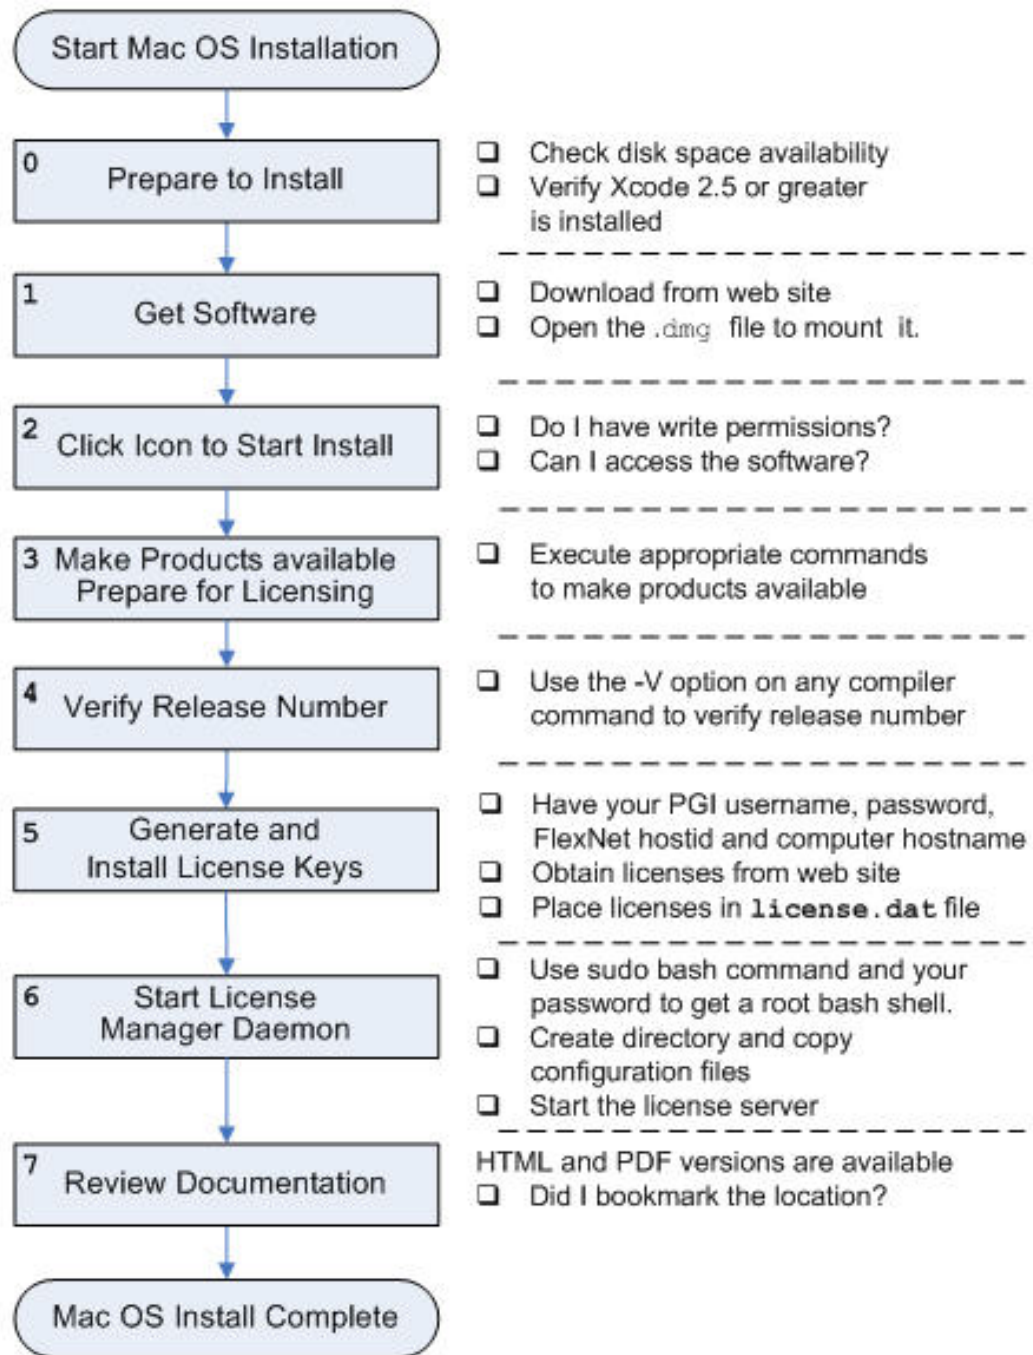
Start Mac OS Installation

0 Prepare to Install

❑ Check disk space availability
❑ Verify Xcode 2.5 or greater is installed

1 Get Software

❑ Download from web site
❑ Open the .dmg file to mount it.

2 Click Icon to Start Install

❑ Do I have write permissions?
❑ Can I access the software?

3 Make Products available Prepare for Licensing

❑ Execute appropriate commands to make products available

4 Verify Release Number

❑ Use the -V option on any compiler command to verify release number

5 Generate and Install License Keys

❑ Have your PGI username, password, FlexNet hostid and computer hostname
❑ Obtain licenses from web site
❑ Place licenses in license.dat file

6 Start License Manager Daemon

❑ Use sudo bash command and your password to get a root bash shell.
❑ Create directory and copy configuration files
❑ Start the license server

7 Review Documentation

HTML and PDF versions are available
❑ Did I bookmark the location?

Mac OS Install Complete